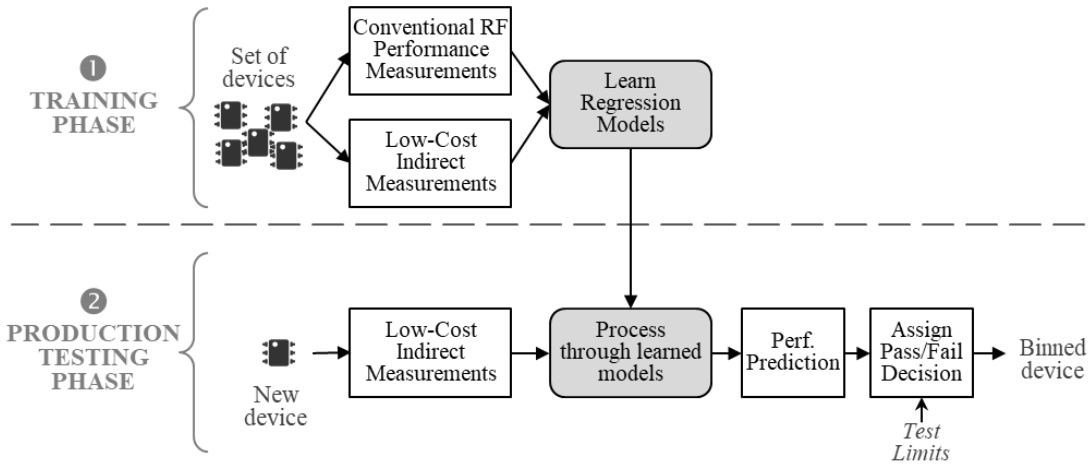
❶
TRAINING PHASE

Set of devices

Conventional RF Performance Measurements

Low-Cost Indirect Measurements

Learn Regression Models

❷
PRODUCTION TESTING PHASE

New device

Low-Cost Indirect Measurements

Process through learned models

Perf. Prediction

Assign Pass/Fail Decision

Binned device

Test Limits